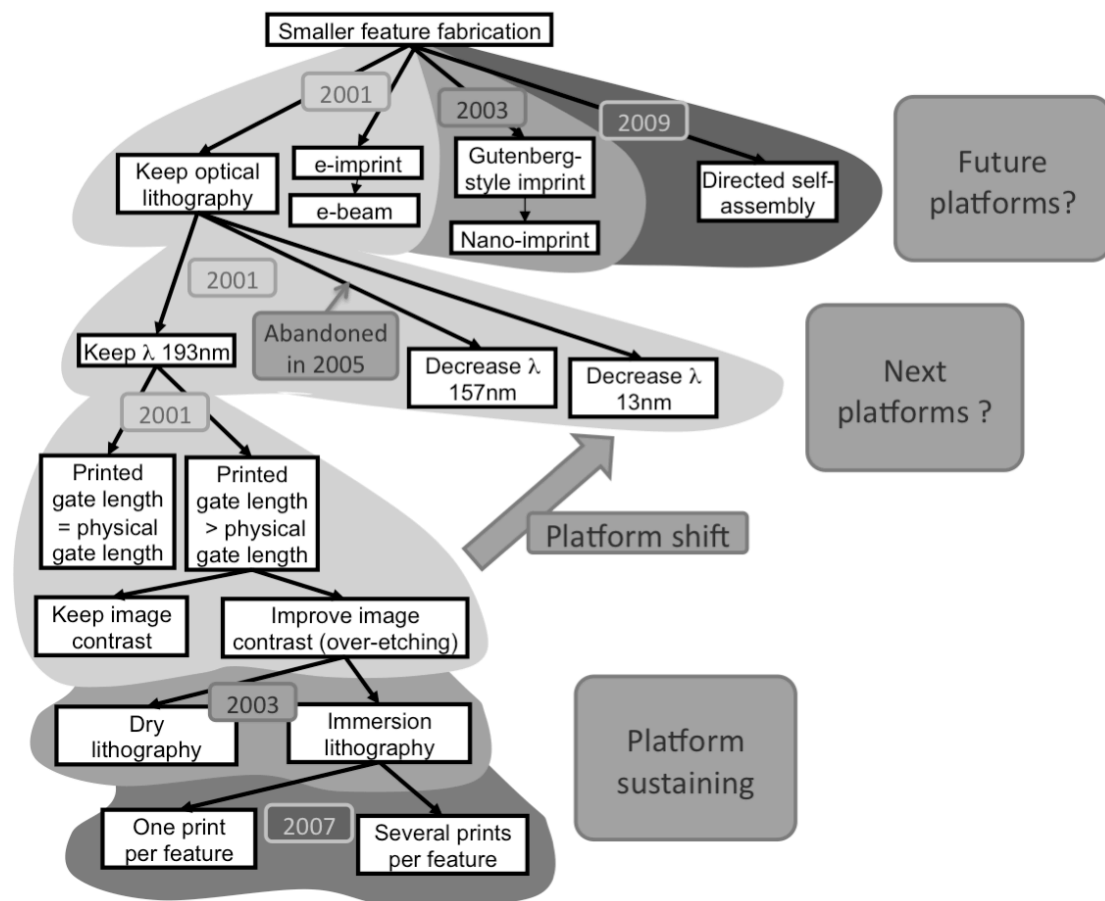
Smaller feature fabrication

2001

2003

2009

Keep optical lithography

e-imprint

e-beam

Gutenberg-style imprint

Nano-imprint

Directed self-assembly

Future platforms?

2001

Abandoned in 2005

Keep λ 193nm

Decrease λ 157nm

Decrease λ 13nm

Next platforms ?

2001

Printed gate length = physical gate length

Printed gate length > physical gate length

Platform shift

Keep image contrast

Improve image contrast (over-etching)

2003

Dry lithography

Immersion lithography

Platform sustaining

2007

One print per feature

Several prints per feature